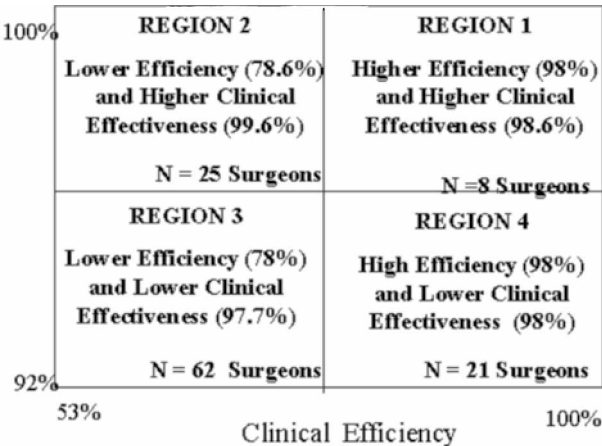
100%

REGION 2

Lower Efficiency (78.6%) and Higher Clinical Effectiveness (99.6%)

N = 25 Surgeons

REGION 1

Higher Efficiency (98%) and Higher Clinical Effectiveness (98.6%)

N =8 Surgeons

REGION 3

Lower Efficiency (78%) and Lower Clinical Effectiveness (97.7%)

N = 62 Surgeons

REGION 4

High Efficiency (98%) and Lower Clinical Effectiveness (98%)

N = 21 Surgeons

92%

53%

100%

Clinical Efficiency